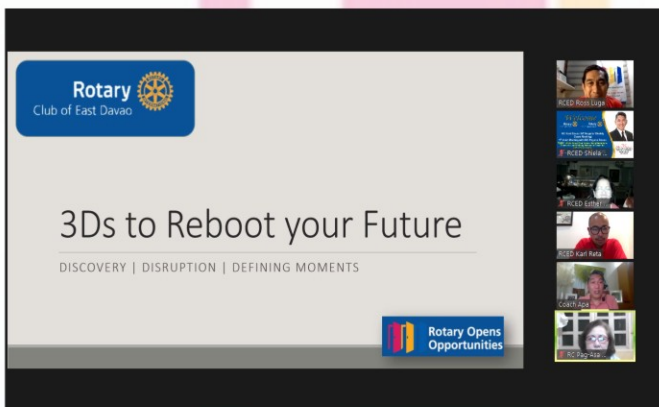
Rotary
Club of East Davao

3Ds to Reboot your Future

DISCOVERY | DISRUPTION | DEFINING MOMENTS

Rotary Opens Opportunities

RCED Roos Luga
RCED Shiela
RCED Esther
RCED Karl Reta
Coach Apal
RC Pag-Asa